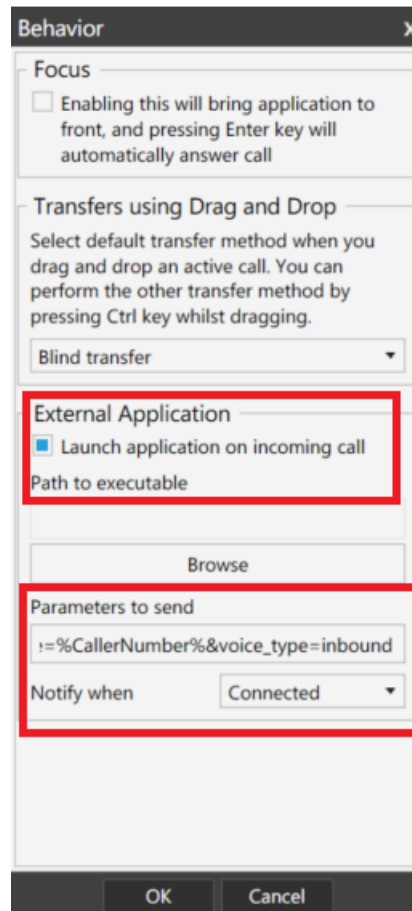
Behavior

Focus

Enabling this will bring application to front, and pressing Enter key will automatically answer call

Transfers using Drag and Drop

Select default transfer method when you drag and drop an active call. You can perform the other transfer method by pressing Ctrl key whilst dragging.

Blind transfer

External Application

Launch application on incoming call

Path to executable

Browse

Parameters to send

:=%CallerNumber%&voice_type=inbound

Notify when
Connected

OK
Cancel